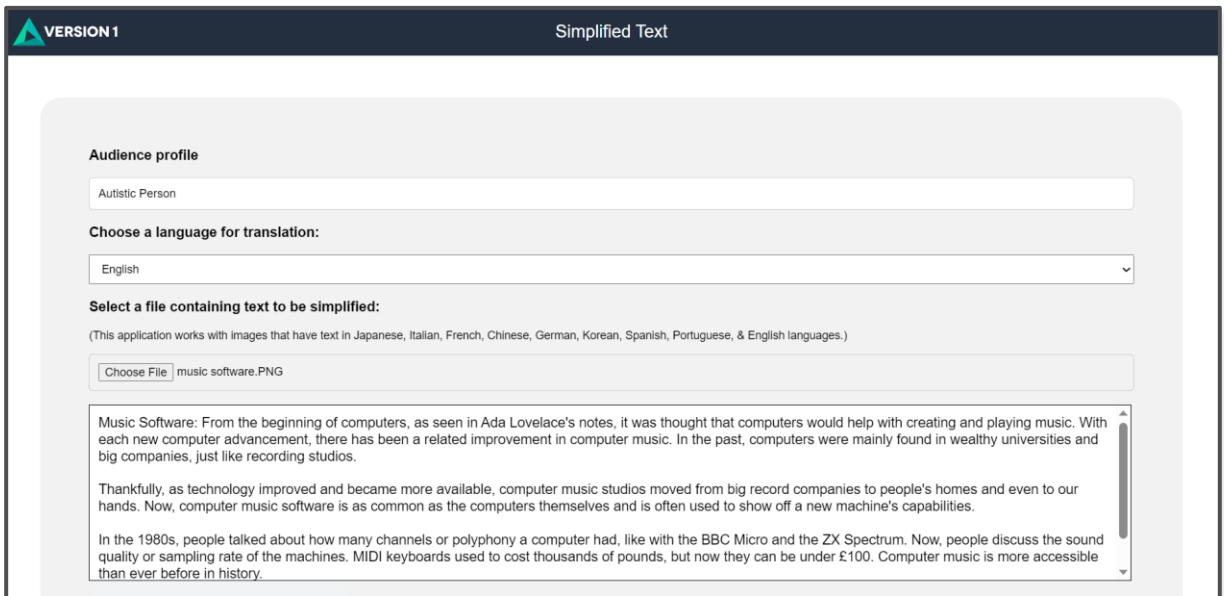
VERSION 1

Simplified Text

Audience profile

Autistic Person

Choose a language for translation:

English

Select a file containing text to be simplified:

(This application works with images that have text in Japanese, Italian, French, Chinese, German, Korean, Spanish, Portuguese, & English languages.)

Choose File music software.PNG

Music Software: From the beginning of computers, as seen in Ada Lovelace's notes, it was thought that computers would help with creating and playing music. With each new computer advancement, there has been a related improvement in computer music. In the past, computers were mainly found in wealthy universities and big companies, just like recording studios.

Thankfully, as technology improved and became more available, computer music studios moved from big record companies to people's homes and even to our hands. Now, computer music software is as common as the computers themselves and is often used to show off a new machine's capabilities.

In the 1980s, people talked about how many channels or polyphony a computer had, like with the BBC Micro and the ZX Spectrum. Now, people discuss the sound quality or sampling rate of the machines. MIDI keyboards used to cost thousands of pounds, but now they can be under £100. Computer music is more accessible than ever before in history.